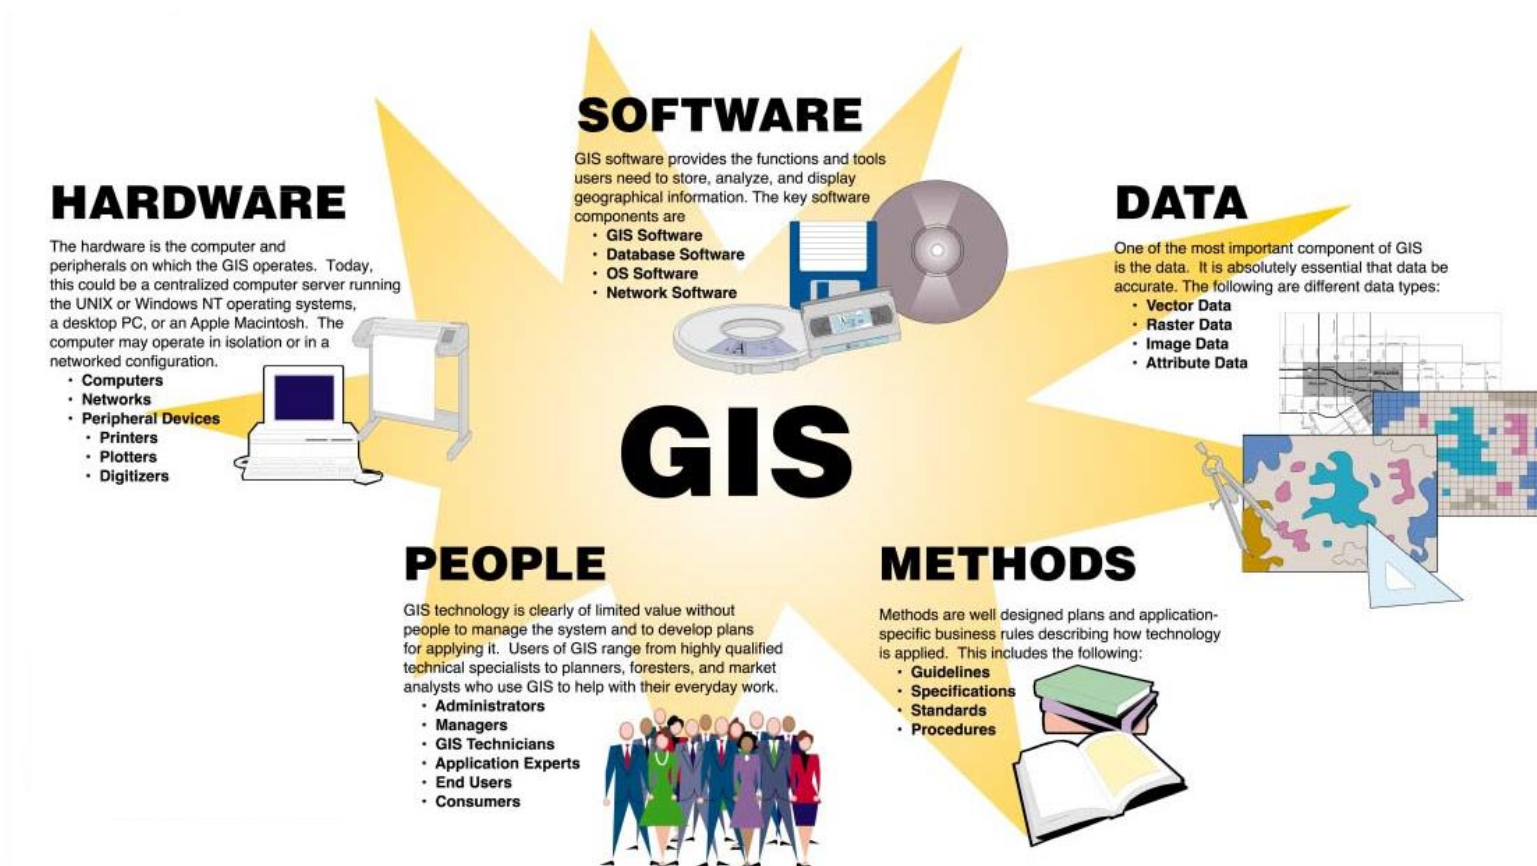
SOFTWARE

GIS software provides the functions and tools users need to store, analyze, and display geographical information. The key software components are
• GIS Software
• Database Software
• OS Software
• Network Software

HARDWARE

The hardware is the computer and peripherals on which the GIS operates. Today, this could be a centralized computer server running the UNIX or Windows NT operating systems, a desktop PC, or an Apple Macintosh. The computer may operate in isolation or in a networked configuration.
• Computers
• Networks
• Peripheral Devices
• Printers
• Plotters
• Digitizers

DATA

One of the most important component of GIS is the data. It is absolutely essential that data be accurate. The following are different data types:
• Vector Data
• Raster Data
• Image Data
• Attribute Data

GIS

PEOPLE

GIS technology is clearly of limited value without people to manage the system and to develop plans for applying it. Users of GIS range from highly qualified technical specialists to planners, foresters, and market analysts who use GIS to help with their everyday work.
• Administrators
• Managers
• GIS Technicians
• Application Experts
• End Users
• Consumers

METHODS

Methods are well designed plans and application-specific business rules describing how technology is applied. This includes the following:
• Guidelines
• Specifications
• Standards
• Procedures